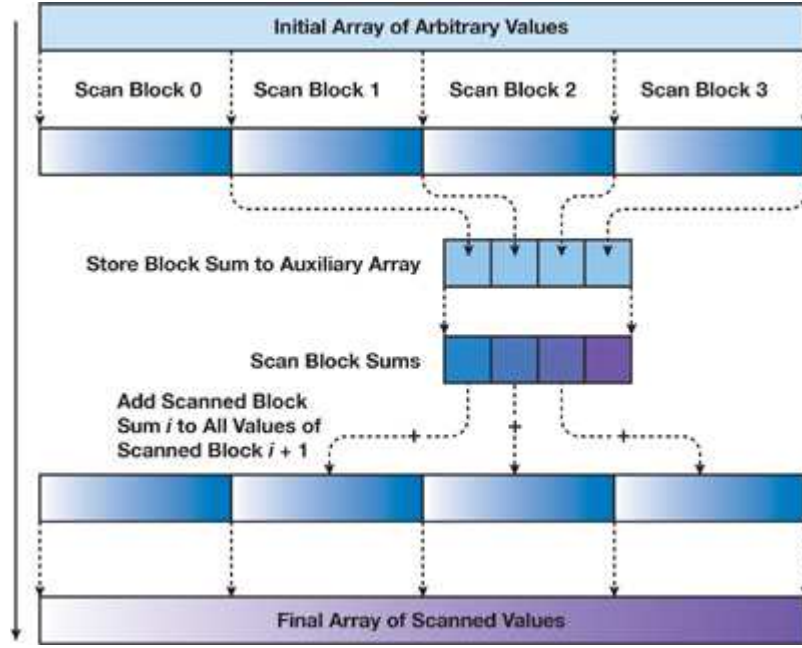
Initial Array of Arbitrary Values

Scan Block 0

Scan Block 1

Scan Block 2

Scan Block 3

Store Block Sum to Auxiliary Array

Scan Block Sums

Add Scanned Block Sum $i$ to All Values of Scanned Block $i + 1$

+

+

+

Final Array of Scanned Values